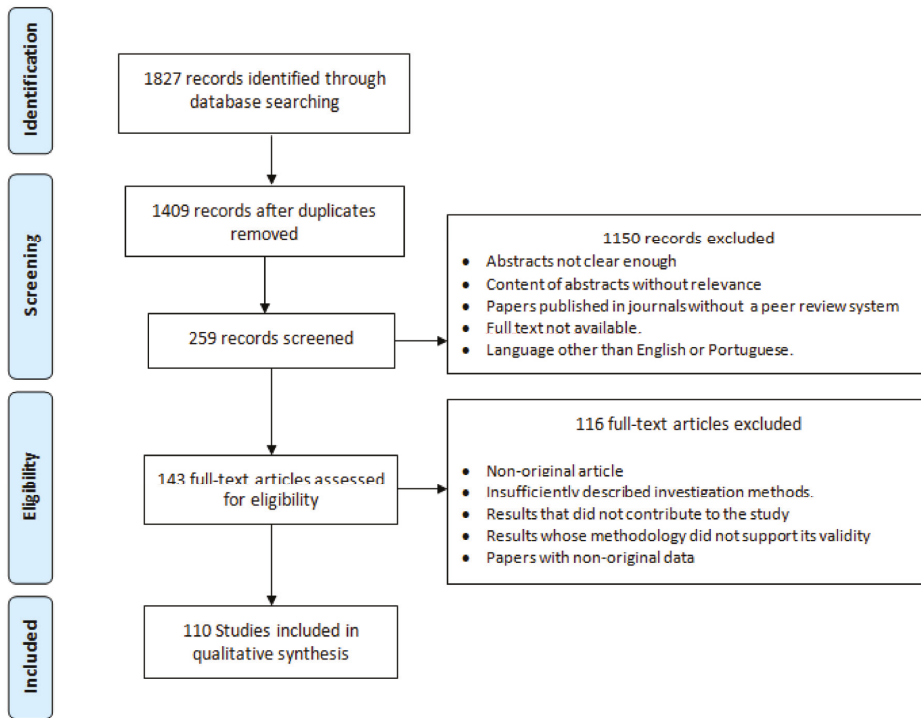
Identification

1827 records identified through database searching

Screening

1409 records after duplicates removed

1150 records excluded
- Abstracts not clear enough
- Content of abstracts without relevance
- Papers published in journals without a peer review system
- Full text not available.
- Language other than English or Portuguese.

259 records screened

Eligibility

116 full-text articles excluded
- Non-original article
- Insufficiently described investigation methods.
- Results that did not contribute to the study
- Results whose methodology did not support its validity
- Papers with non-original data

143 full-text articles assessed for eligibility

Included

110 Studies included in qualitative synthesis